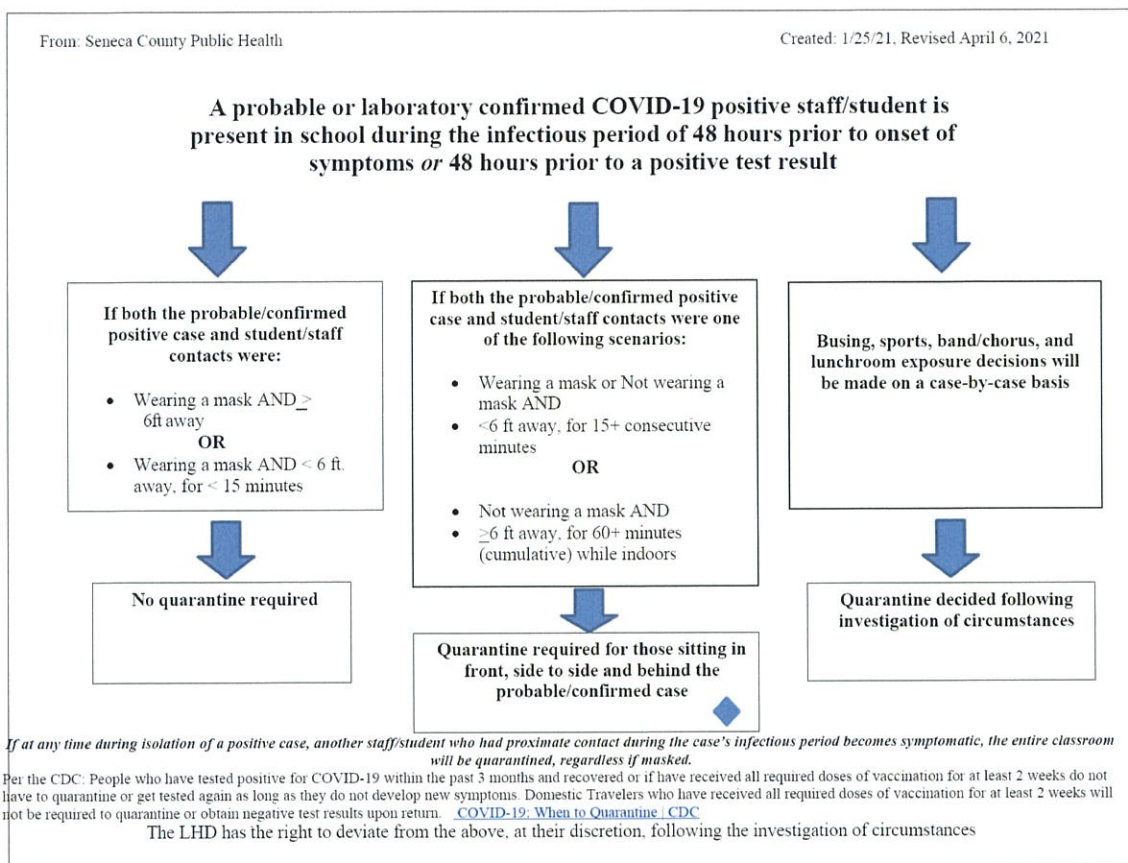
From: Seneca County Public Health

Created: 1/25/21, Revised April 6, 2021

A probable or laboratory confirmed COVID-19 positive staff/student is present in school during the infectious period of 48 hours prior to onset of symptoms *or* 48 hours prior to a positive test result

If both the probable/confirmed positive case and student/staff contacts were:

- Wearing a mask AND $\geq$ 6ft away

OR

- Wearing a mask AND < 6 ft. away, for < 15 minutes

No quarantine required

If both the probable/confirmed positive case and student/staff contacts were one of the following scenarios:

- Wearing a mask or Not wearing a mask AND
- <6 ft away, for 15+ consecutive minutes

OR

- Not wearing a mask AND
- $\geq$6 ft away, for 60+ minutes (cumulative) while indoors

Quarantine required for those sitting in front, side to side and behind the probable/confirmed case

Busing, sports, band/chorus, and lunchroom exposure decisions will be made on a case-by-case basis

Quarantine decided following investigation of circumstances

*If at any time during isolation of a positive case, another staff/student who had proximate contact during the case's infectious period becomes symptomatic, the entire classroom will be quarantined, regardless if masked.*

Per the CDC: People who have tested positive for COVID-19 within the past 3 months and recovered or if have received all required doses of vaccination for at least 2 weeks do not have to quarantine or get tested again as long as they do not develop new symptoms. Domestic Travelers who have received all required doses of vaccination for at least 2 weeks will not be required to quarantine or obtain negative test results upon return. COVID-19: When to Quarantine | CDC

The LHD has the right to deviate from the above, at their discretion, following the investigation of circumstances